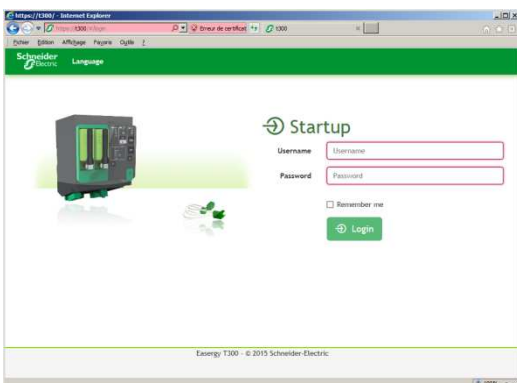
https://t300/ - Internet Explorer

https://t300/#/login

Erreur de certificat

t300

Fichier Edition Affichage Favoris Outils ?

Schneider Electric

Language

Startup

Username

Username

Password

Password

Remember me

Login

Easergy T300 - © 2015 Schneider-Electric